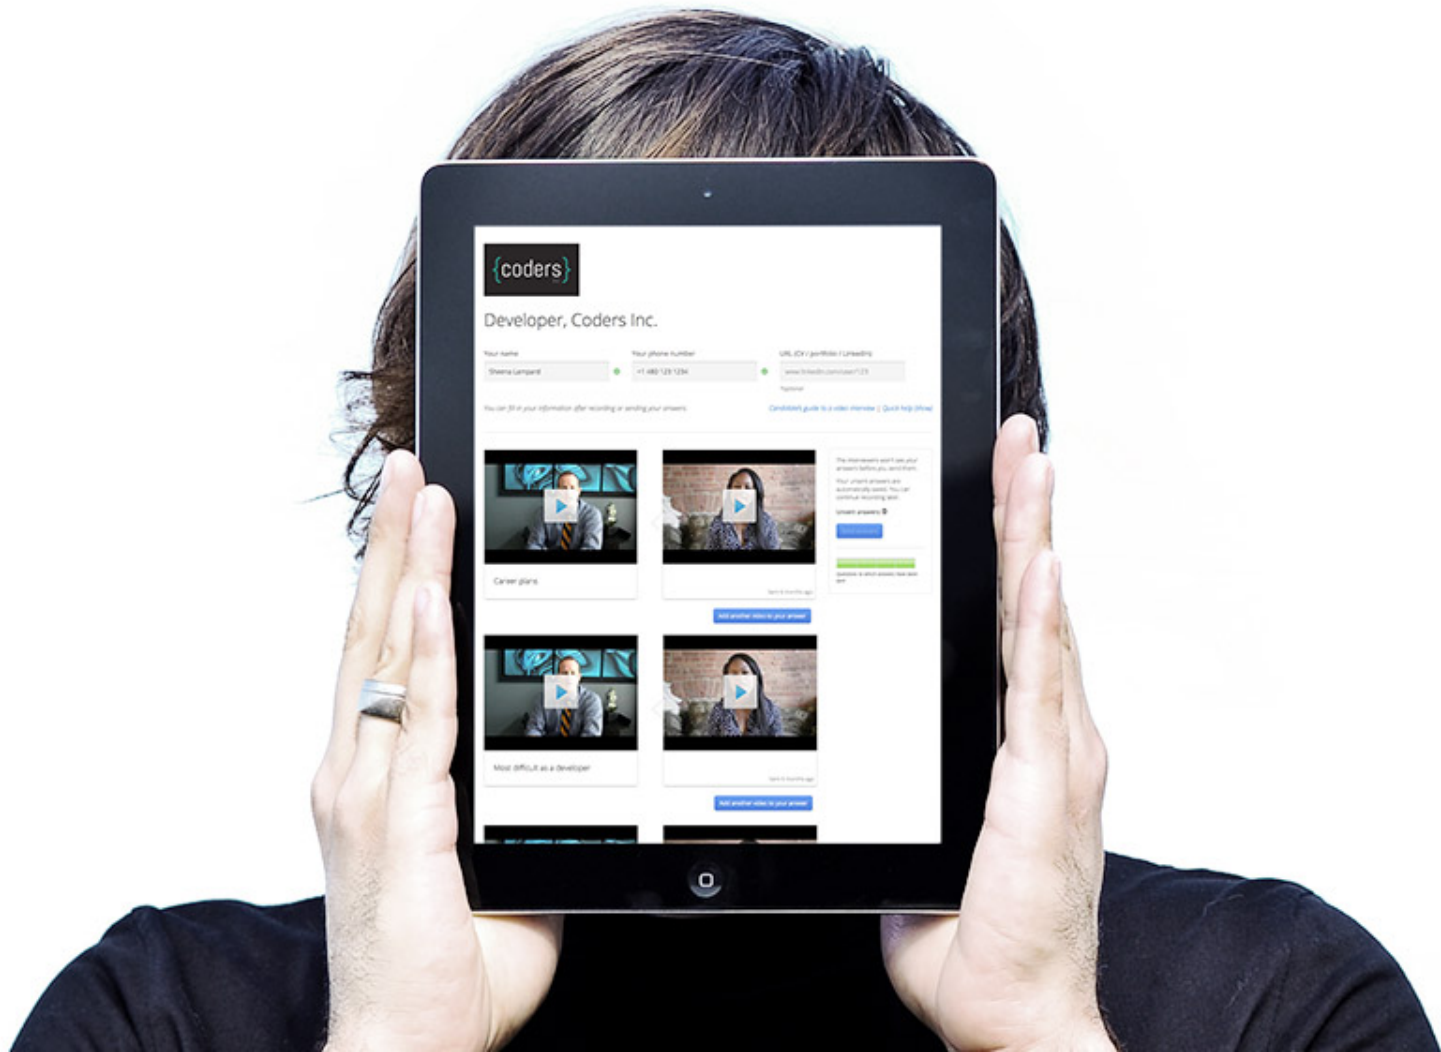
{coders}

Developer, Coders Inc.

Your name
Sheena Lampard

Your phone number
+1 480 123 1234

URL (CV / portfolio / LinkedIn)
www.linkedin.com/user123
*optional

You can fill in your information after recording or sending your answers.

Candidate's guide to a video interview | Quick help (Show)

The interviewers won't see your answers before you send them.

Your unsent answers are automatically saved. You can continue recording later.

Unsent answers: 0

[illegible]

Questions to which answers have been sent

Career plans

Sent 6 months ago

Add another video to your answer

Most difficult as a developer

Sent 6 months ago

Add another video to your answer